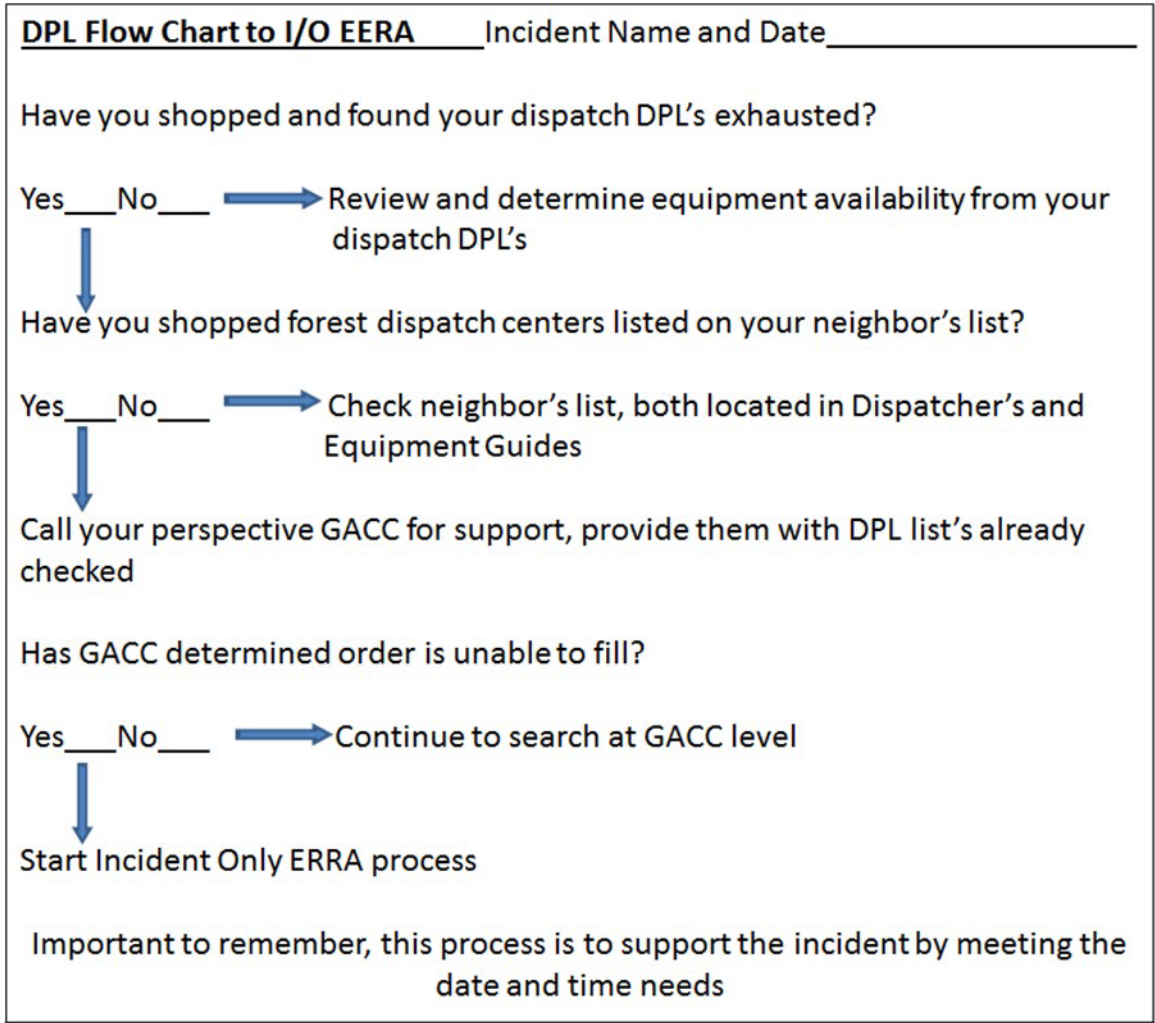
DPL Flow Chart to I/O EERA ____Incident Name and Date____________________

Have you shopped and found your dispatch DPL's exhausted?

Yes___No___ Review and determine equipment availability from your dispatch DPL's

Have you shopped forest dispatch centers listed on your neighbor's list?

Yes___No___ Check neighbor's list, both located in Dispatcher's and Equipment Guides

Call your perspective GACC for support, provide them with DPL list's already checked

Has GACC determined order is unable to fill?

Yes___No___ Continue to search at GACC level

Start Incident Only ERRA process

Important to remember, this process is to support the incident by meeting the date and time needs